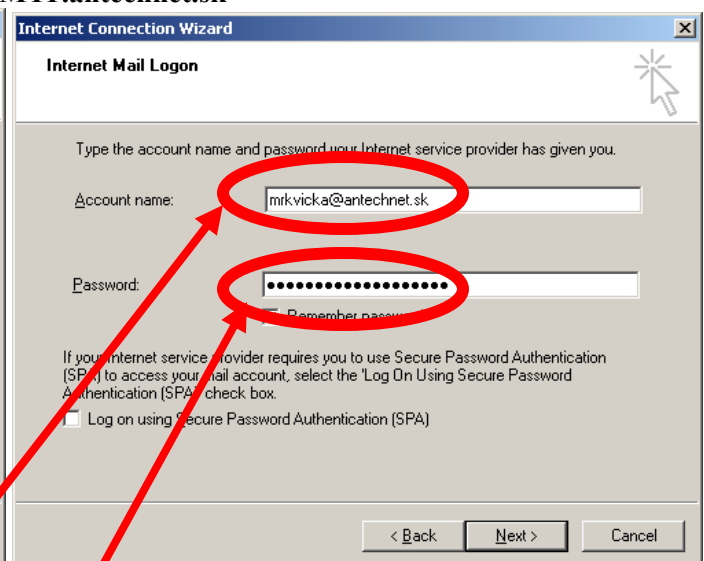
Internet Connection Wizard

Internet Mail Logon

Type the account name and password your Internet service provider has given you.

Account name: mrkvicka@antechnet.sk

Password: ••••••••••••••••••

Remember passw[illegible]

If your Internet service provider requires you to use Secure Password Authentication (SPA) to access your mail account, select the 'Log On Using Secure Password Authentication (SPA)' check box.

Log on using Secure Password Authentication (SPA)

< Back Next > Cancel